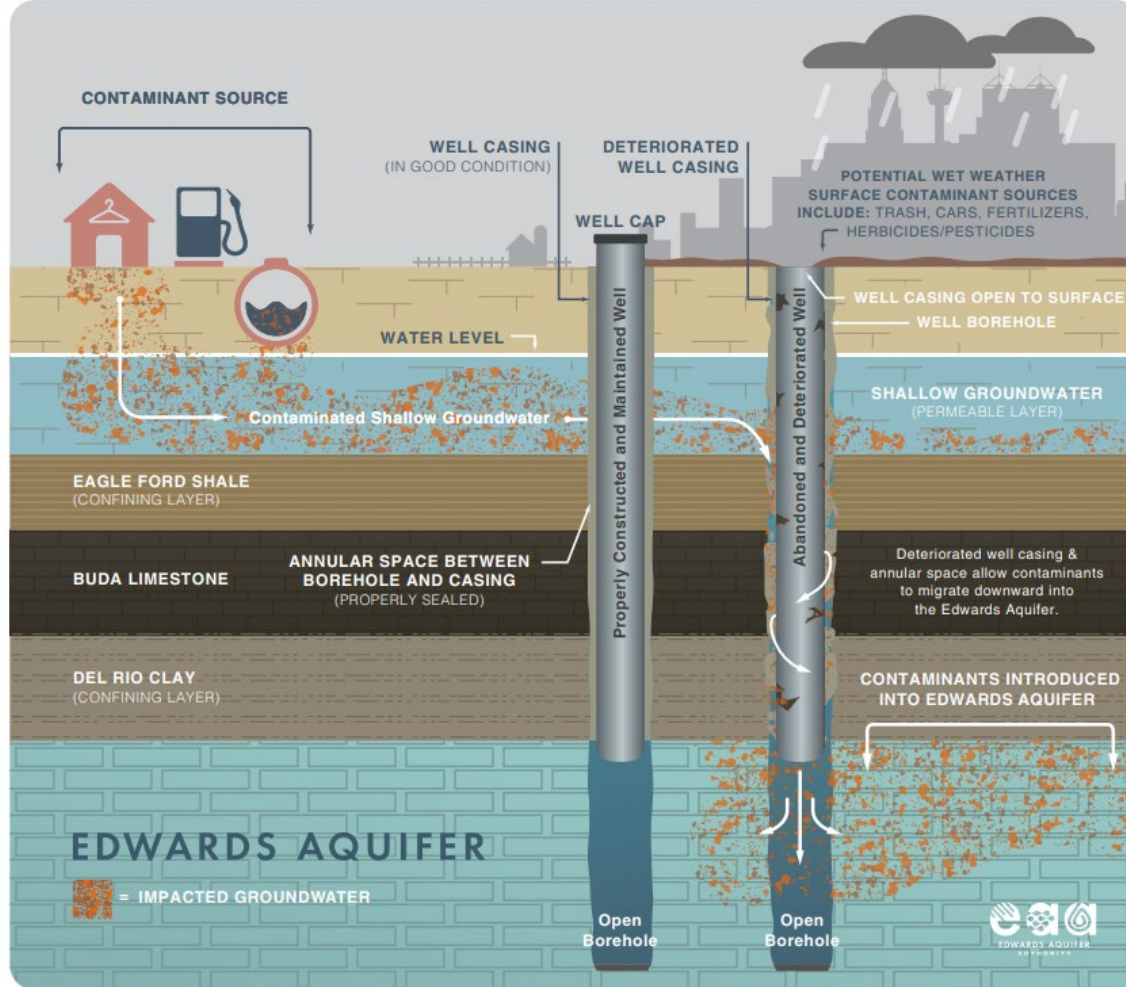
CONTAMINANT SOURCE

WELL CASING
(IN GOOD CONDITION)

DETERIORATED
WELL CASING

POTENTIAL WET WEATHER
SURFACE CONTAMINANT SOURCES
INCLUDE: TRASH, CARS, FERTILIZERS,
HERBICIDES/PESTICIDES

WELL CAP

WELL CASING OPEN TO SURFACE

WELL BOREHOLE

WATER LEVEL

Properly Constructed and Maintained Well

Abandoned and Deteriorated Well

SHALLOW GROUNDWATER
(PERMEABLE LAYER)

Contaminated Shallow Groundwater

EAGLE FORD SHALE
(CONFINING LAYER)

BUDA LIMESTONE

ANNULAR SPACE BETWEEN
BOREHOLE AND CASING
(PROPERLY SEALED)

Deteriorated well casing & annular space allow contaminants to migrate downward into the Edwards Aquifer.

DEL RIO CLAY
(CONFINING LAYER)

CONTAMINANTS INTRODUCED
INTO EDWARDS AQUIFER

EDWARDS AQUIFER

= IMPACTED GROUNDWATER

Open
Borehole

Open
Borehole

eaa
EDWARDS AQUIFER
AUTHORITY